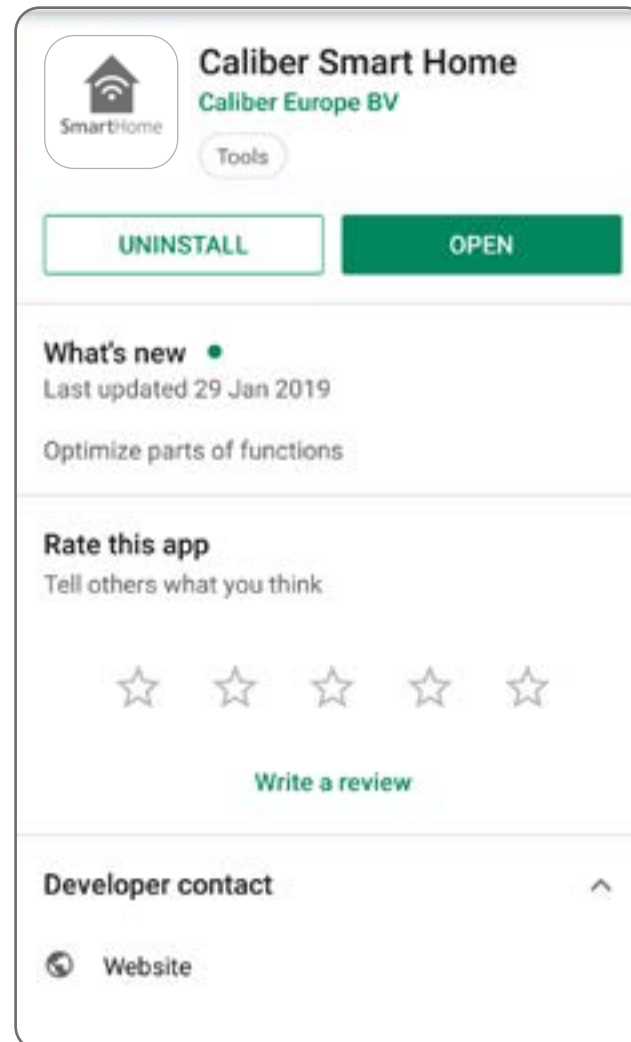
SmartHome

Caliber Smart Home
Caliber Europe BV
Tools

UNINSTALL
OPEN

What's new •
Last updated 29 Jan 2019

Optimize parts of functions

Rate this app
Tell others what you think

Write a review

Developer contact

Website